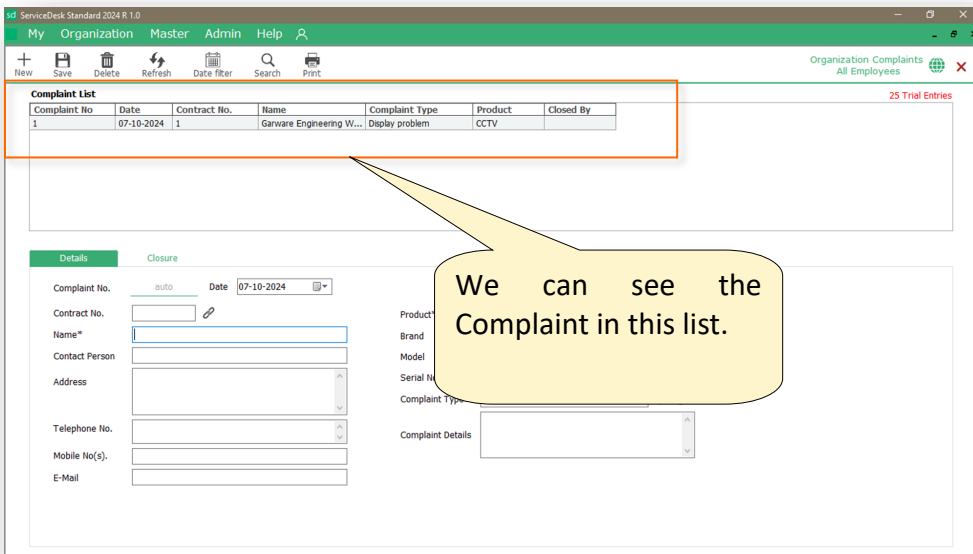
sd ServiceDesk Standard 2024 R 1.0

My Organization Master Admin Help

New Save Delete Refresh Date filter Search Print

Organization Complaints
All Employees

Complaint List

25 Trial Entries

| Complaint No | Date | Contract No. | Name | Complaint Type | Product | Closed By |
|---|---|---|---|---|---|---|
| 1 | 07-10-2024 | 1 | Garware Engineering W... | Display problem | CCTV | |

Details Closure

Complaint No. auto Date 07-10-2024

Contract No.

Name*

Contact Person

Address

Telephone No.

Mobile No(s).

E-Mail

Product*

Brand

Model

Serial N

Complaint Typ

Complaint Details

We can see the Complaint in this list.